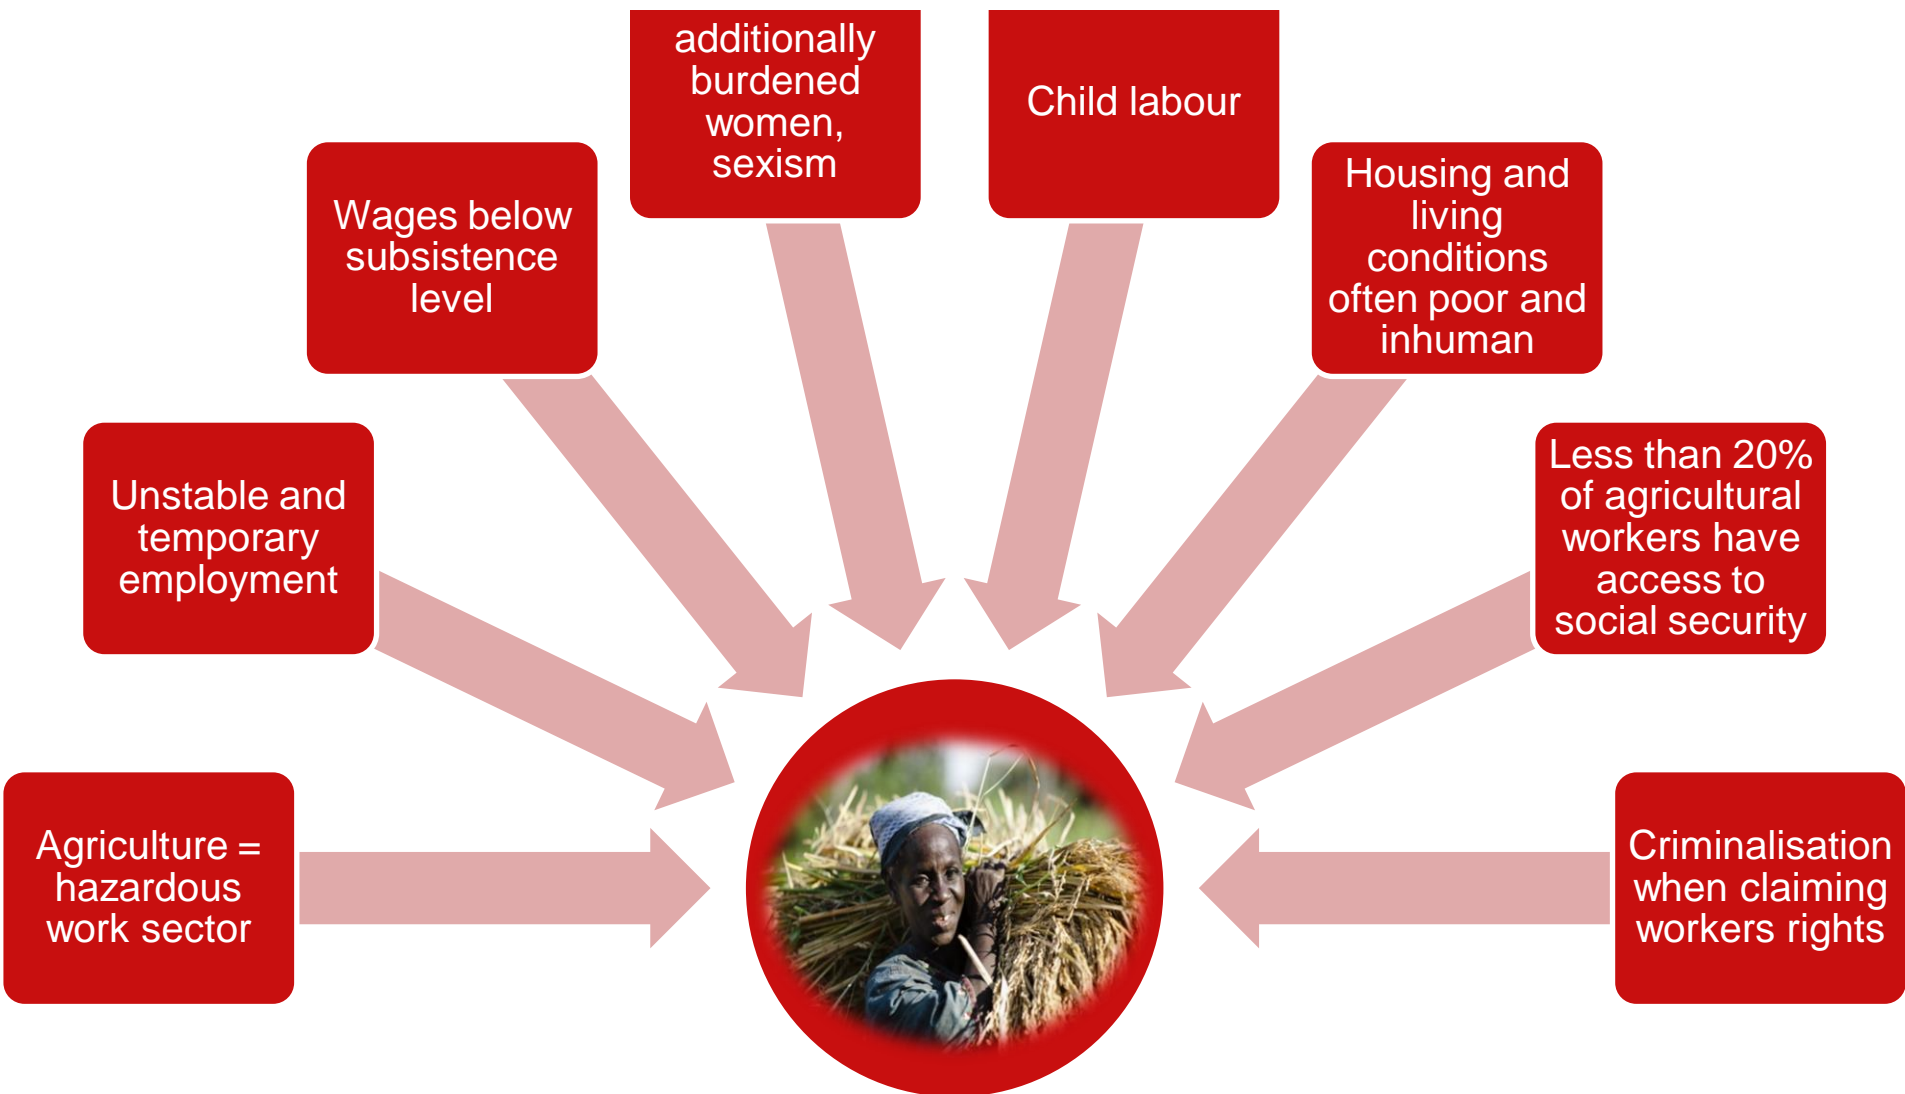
Agriculture = hazardous work sector

Unstable and temporary employment

Wages below subsistence level

additionally burdened women, sexism

Child labour

Housing and living conditions often poor and inhuman

Less than 20% of agricultural workers have access to social security

Criminalisation when claiming workers rights